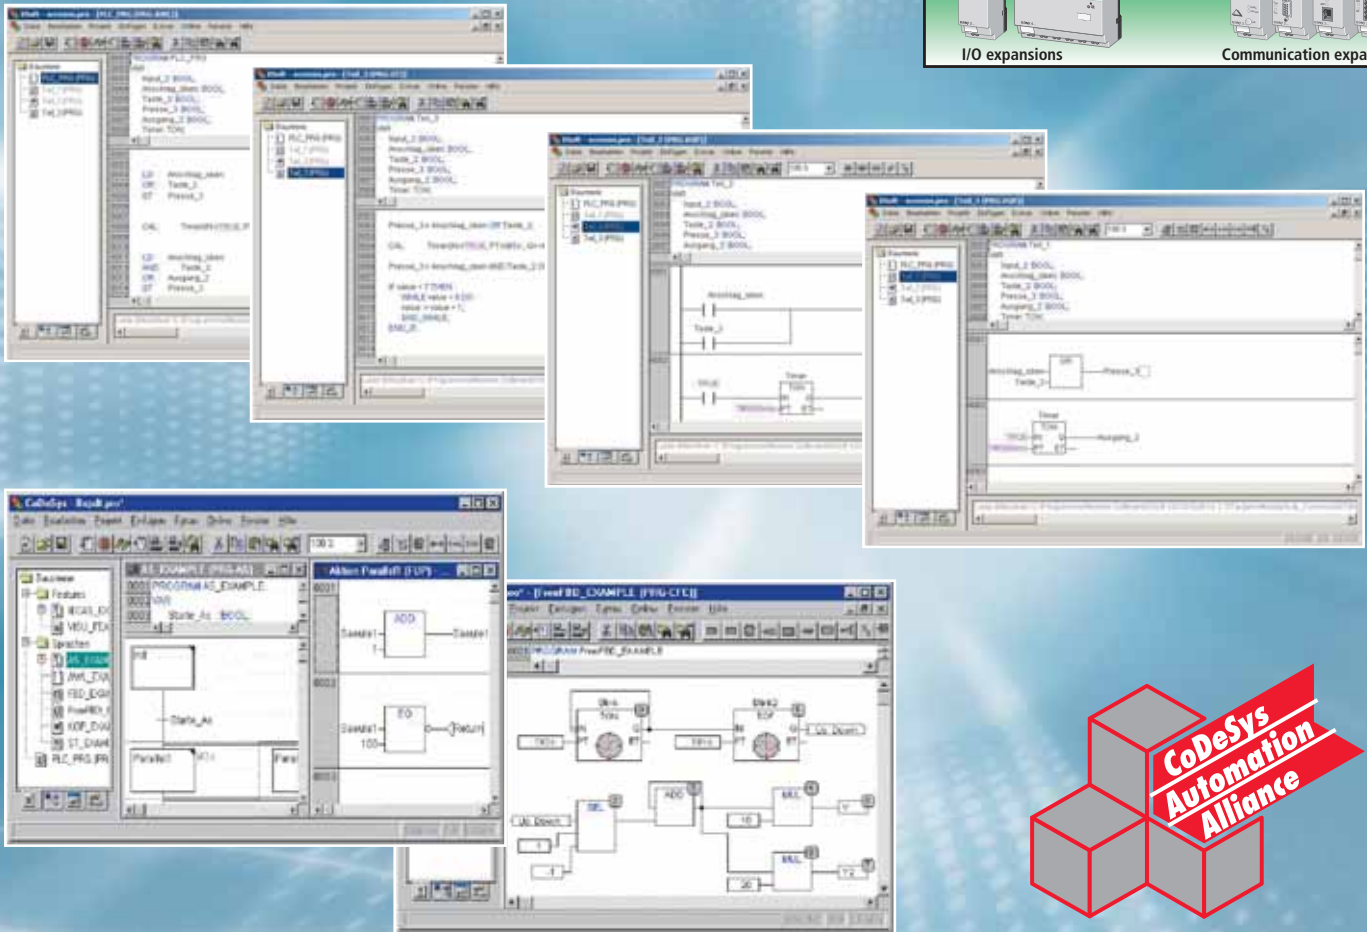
I/O expansions
Communication expa

CoDeSys - Bejspiel.pro*
Datei Bearbeiten Projekt Einfügen Extras Online Fenster Hilfe
Bausteine
Features
Sprachen
AS_EXAMPLE (PRG-AS)
0001 PROGRAM AS_EXAMPLE
0002 VAR
0003 Starte_As : BOOL;
Init
Starte_As
Parallel1
Aktion Parallel1 (FUP)
ADD
Sample1
Sample1
EQ
Sample1
100
Return
FreeFBD_EXAMPLE (PRG-CFC)
0001 PROGRAM FreeFBD_EXAMPLE
Blink
TON
Blink2
TOF
ADD
SEL
MUL
MUL
10
20
Uo_Down

CoDeSys
Automation
Alliance